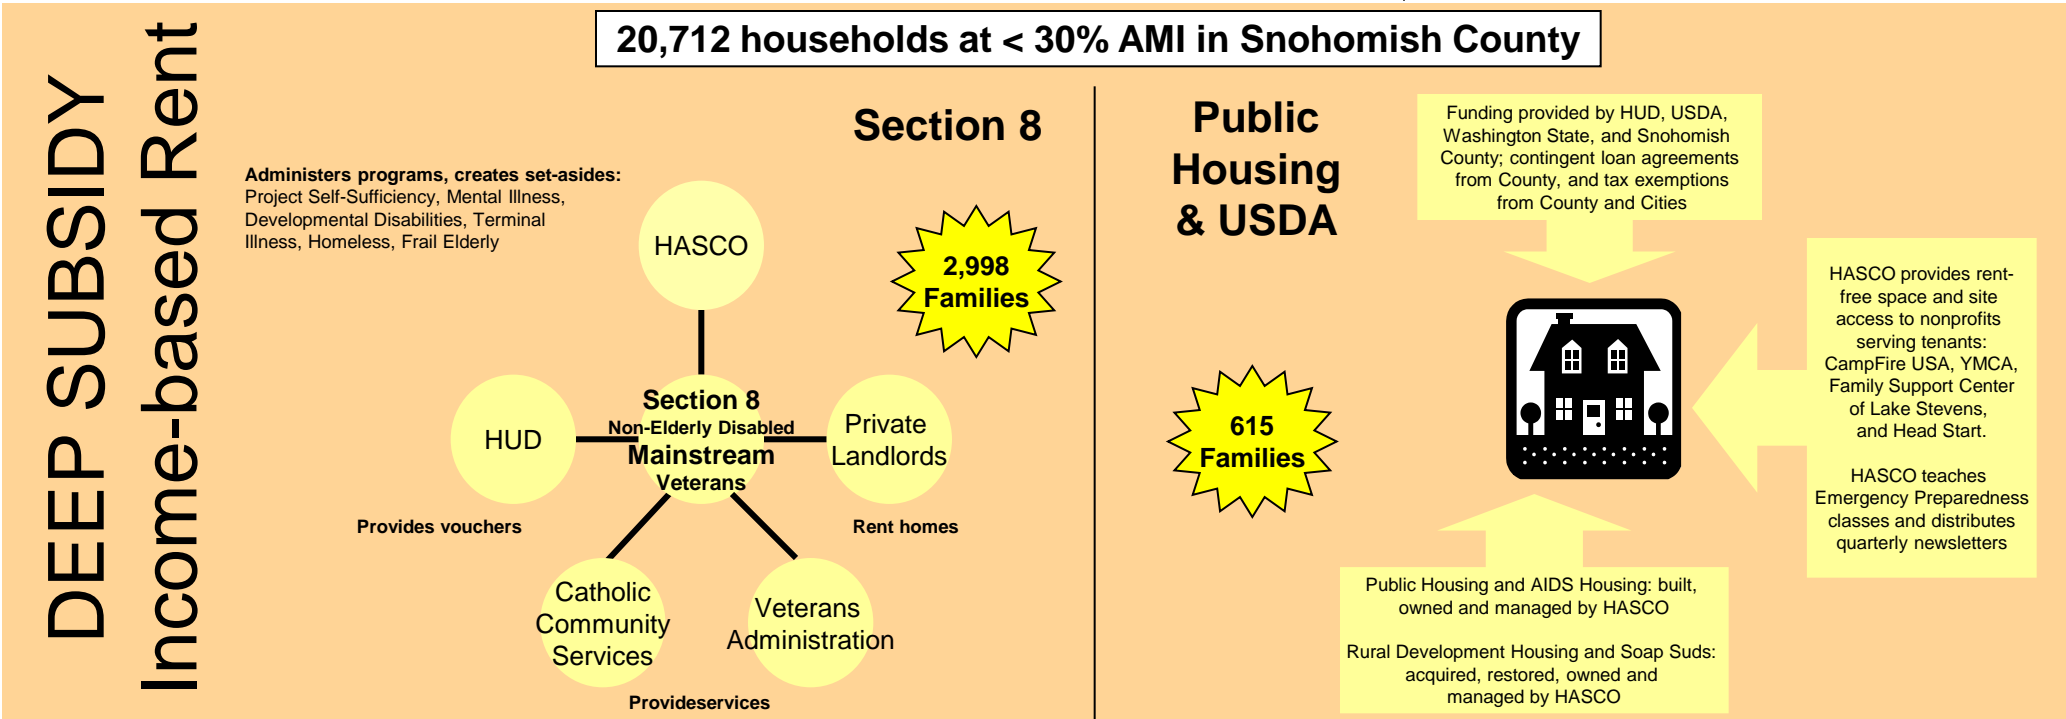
DEEP SUBSIDY
Income-based Rent

20,712 households at < 30% AMI in Snohomish County

Section 8

Administers programs, creates set-asides: Project Self-Sufficiency, Mental Illness, Developmental Disabilities, Terminal Illness, Homeless, Frail Elderly

HASCO

2,998 Families

HUD

Section 8
Non-Elderly Disabled
Mainstream
Veterans

Private Landlords

Provides vouchers

Rent homes

Catholic Community Services

Veterans Administration

Provideservices

Public Housing & USDA

Funding provided by HUD, USDA, Washington State, and Snohomish County; contingent loan agreements from County, and tax exemptions from County and Cities

HASCO provides rent-free space and site access to nonprofits serving tenants: CampFire USA, YMCA, Family Support Center of Lake Stevens, and Head Start.

HASCO teaches Emergency Preparedness classes and distributes quarterly newsletters

615 Families

Public Housing and AIDS Housing: built, owned and managed by HASCO

Rural Development Housing and Soap Suds: acquired, restored, owned and managed by HASCO